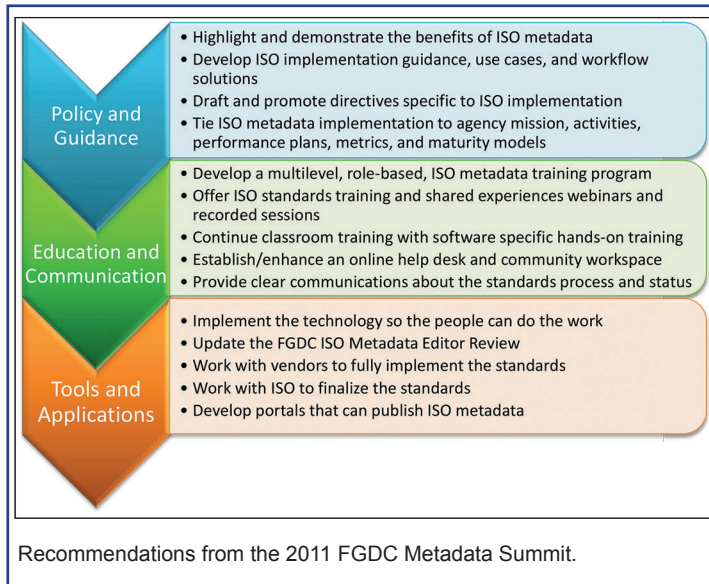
Policy and Guidance

• Highlight and demonstrate the benefits of ISO metadata
• Develop ISO implementation guidance, use cases, and workflow solutions
• Draft and promote directives specific to ISO implementation
• Tie ISO metadata implementation to agency mission, activities, performance plans, metrics, and maturity models

Education and Communication

• Develop a multilevel, role-based, ISO metadata training program
• Offer ISO standards training and shared experiences webinars and recorded sessions
• Continue classroom training with software specific hands-on training
• Establish/enhance an online help desk and community workspace
• Provide clear communications about the standards process and status

Tools and Applications

• Implement the technology so the people can do the work
• Update the FGDC ISO Metadata Editor Review
• Work with vendors to fully implement the standards
• Work with ISO to finalize the standards
• Develop portals that can publish ISO metadata

Recommendations from the 2011 FGDC Metadata Summit.